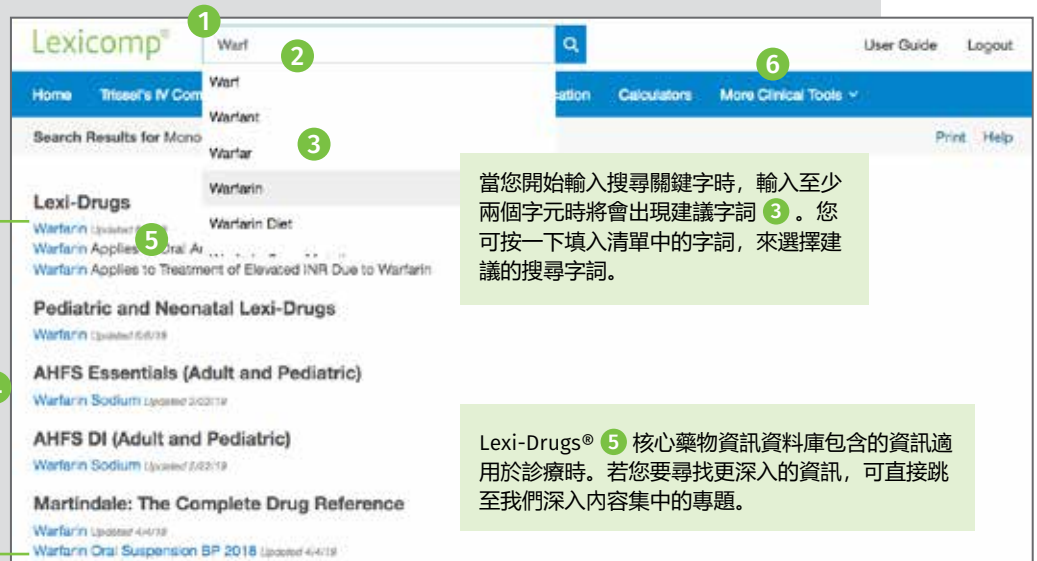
1

Lexicomp®

Warf

2

User Guide Logout

Warf

Warfant

Warfar

Warfarin

Warfarin Diet

3

6

Home Trissel's IV Com

ation Calculators More Clinical Tools

Search Results for Mono

Print Help

Lexi-Drugs

Warfarin Updated

5

Warfarin Applies to Oral A

Warfarin Applies to Treatment of Elevated INR Due to Warfarin

Pediatric and Neonatal Lexi-Drugs

Warfarin Updated 6/6/19

AHFS Essentials (Adult and Pediatric)

Warfarin Sodium Updated 2/22/19

AHFS DI (Adult and Pediatric)

Warfarin Sodium Updated 2/22/19

Martindale: The Complete Drug Reference

Warfarin Updated 4/4/19

Warfarin Oral Suspension BP 2018 Updated 4/4/19

當您開始輸入搜尋關鍵字時，輸入至少兩個字元時將會出現建議字詞 3 。您可按一下填入清單中的字詞，來選擇建議的搜尋字詞。

Lexi-Drugs® 5 核心藥物資訊資料庫包含的資訊適用於診療時。若您要尋找更深入的資訊，可直接跳至我們深入內容集中的專題。